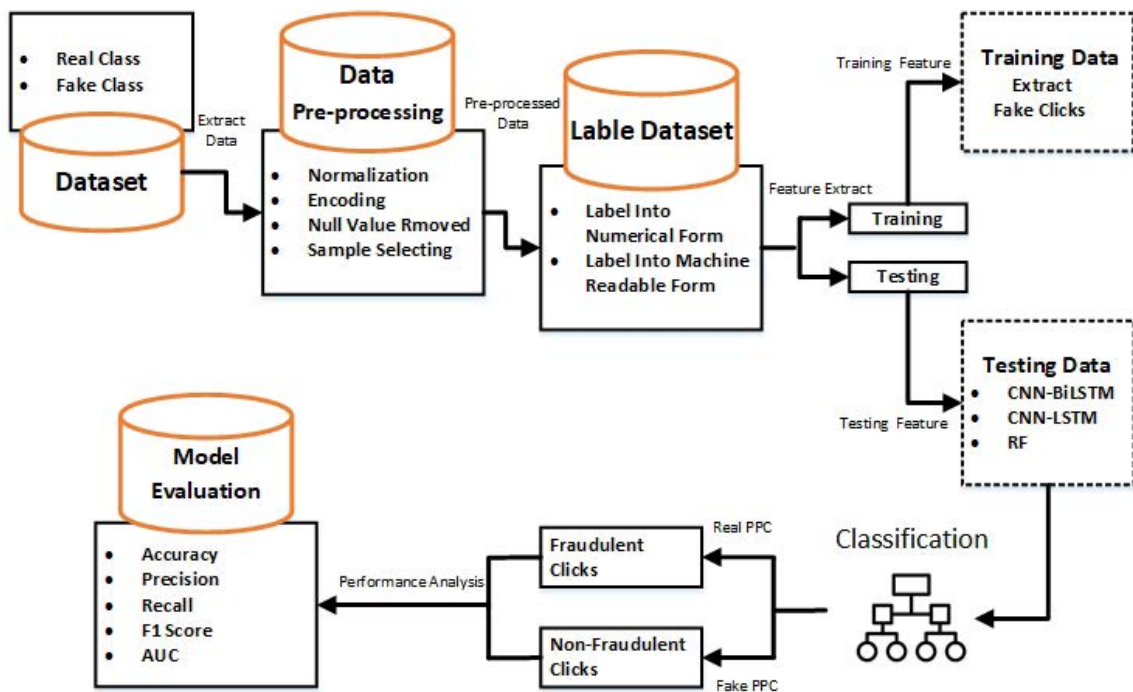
• Real Class
• Fake Class

Dataset

Extract Data

Data Pre-processing

• Normalization
• Encoding
• Null Value Rmoved
• Sample Selecting

Pre-processed Data

Lable Dataset

• Label Into Numerical Form
• Label Into Machine Readable Form

Feature Extract

Training

Testing

Training Feature

Training Data Extract Fake Clicks

Testing Feature

Testing Data
• CNN-BiLSTM
• CNN-LSTM
• RF

Classification

Real PPC

Fraudulent Clicks

Non-Fraudulent Clicks

Fake PPC

Performance Analysis

Model Evaluation

• Accuracy
• Precision
• Recall
• F1 Score
• AUC